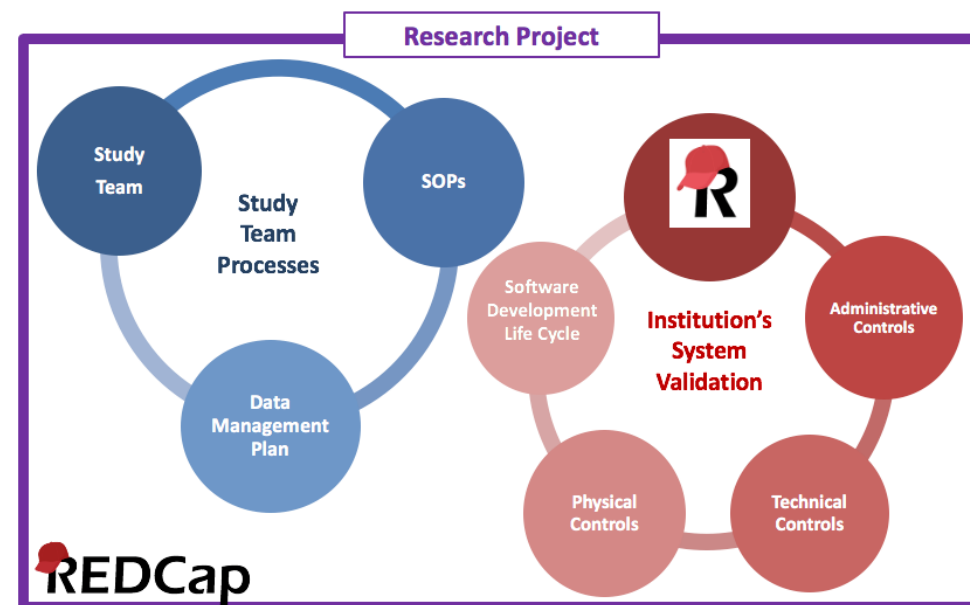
Research Project

Study Team

SOPs

Study Team Processes

Data Management Plan

R

Software Development Life Cycle

Institution's System Validation

Administrative Controls

Physical Controls

Technical Controls

REDCap